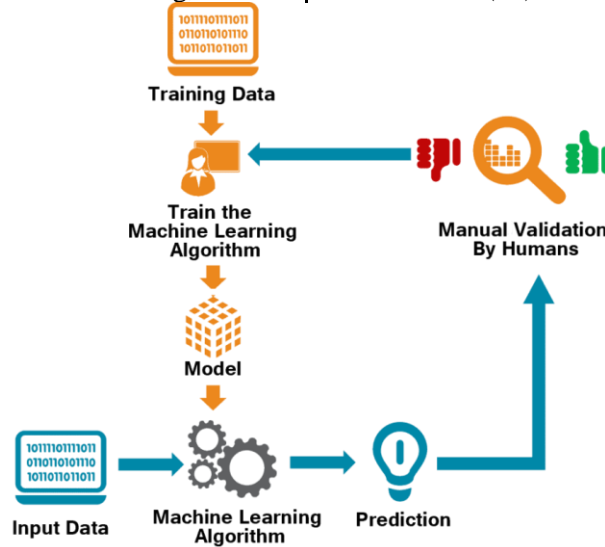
101110111011
011011010110
101101101101

Training Data

Train the Machine Learning Algorithm

Manual Validation By Humans

Model

101110111011
011011010110
101101101101

Input Data

Machine Learning Algorithm

Prediction